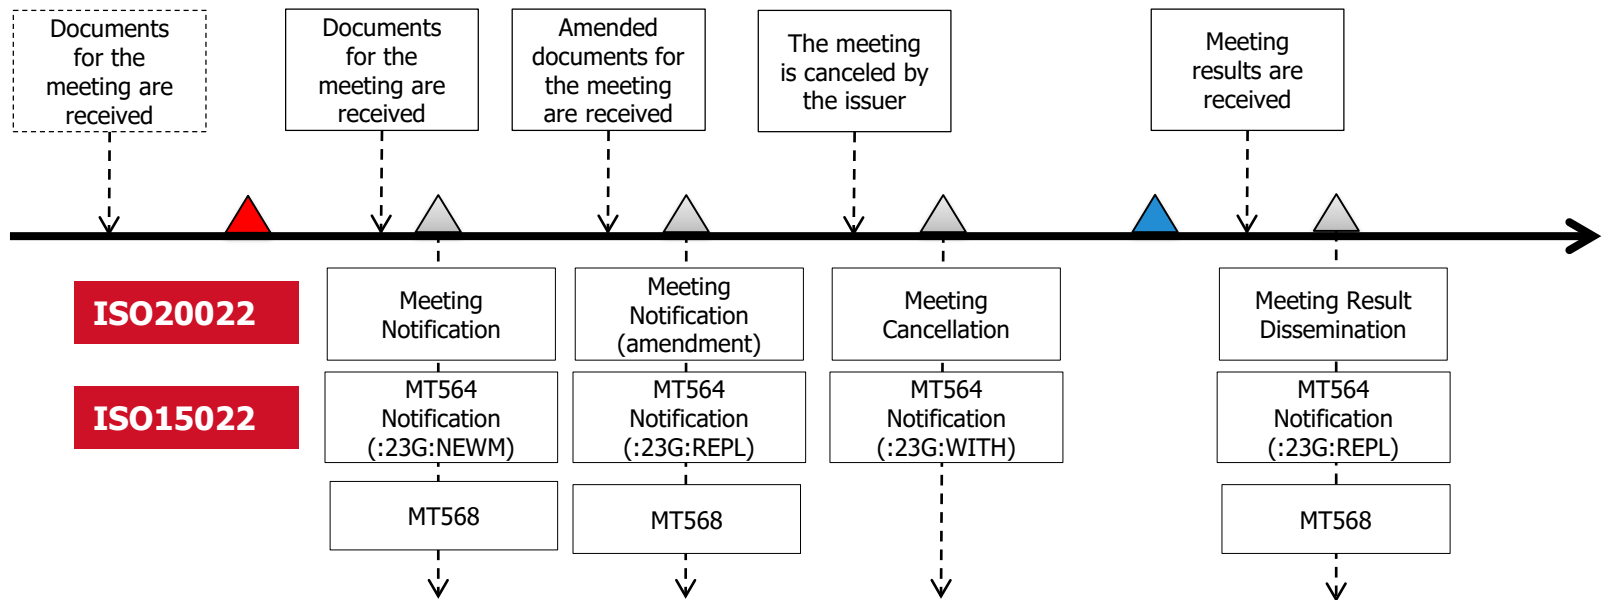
Documents for the meeting are received

Documents for the meeting are received

Amended documents for the meeting are received

The meeting is canceled by the issuer

Meeting results are received

ISO20022

ISO15022

Meeting Notification

MT564 Notification (:23G:NEWM)

MT568

Meeting Notification (amendment)

MT564 Notification (:23G:REPL)

MT568

Meeting Cancellation

MT564 Notification (:23G:WITH)

Meeting Result Dissemination

MT564 Notification (:23G:REPL)

MT568